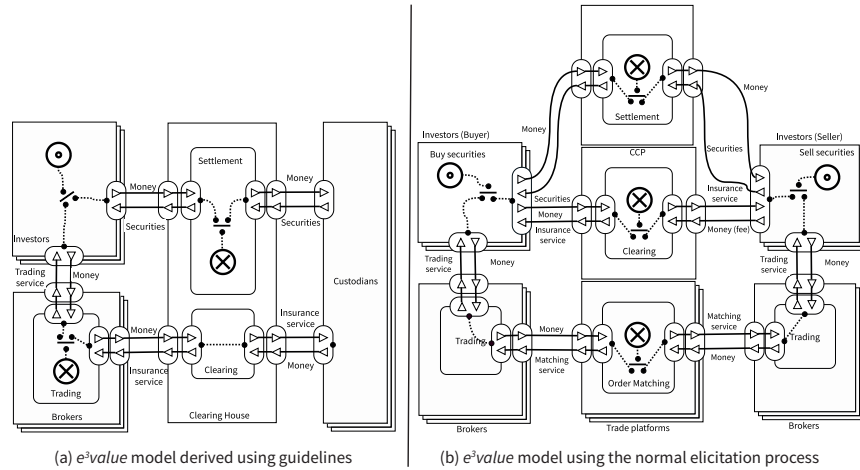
Settlement
Money
Money
Securities
Securities
Investors
Trading service
Money
Custodians
Money
Insurance service
Insurance service
Money
Trading
Clearing
Brokers
Clearing House
(a) $e^3$value model derived using guidelines

Money
Settlement
Money
Securities
Investors (Buyer)
Buy securities
CCP
Investors (Seller)
Sell securities
Securities
Money
Insurance service
Insurance service
Money (fee)
Clearing
Trading service
Money
Trading service
Money
Money
Matching service
Trading
Trading
Matching service
Money
Order Matching
Brokers
Trade platforms
Brokers
(b) $e^3$value model using the normal elicitation process